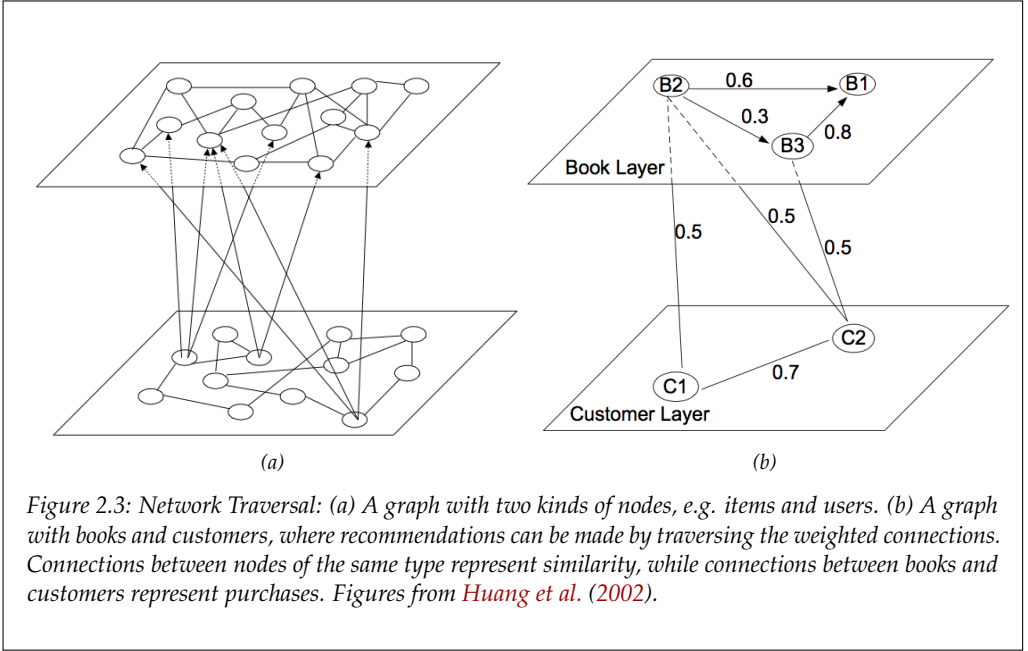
B2
0.6
B1
0.3
B3
0.8
Book Layer
0.5
0.5
0.5
C2
0.7
C1
Customer Layer

(a)

(b)

Figure 2.3: Network Traversal: (a) A graph with two kinds of nodes, e.g. items and users. (b) A graph with books and customers, where recommendations can be made by traversing the weighted connections. Connections between nodes of the same type represent similarity, while connections between books and customers represent purchases. Figures from Huang et al. (2002).